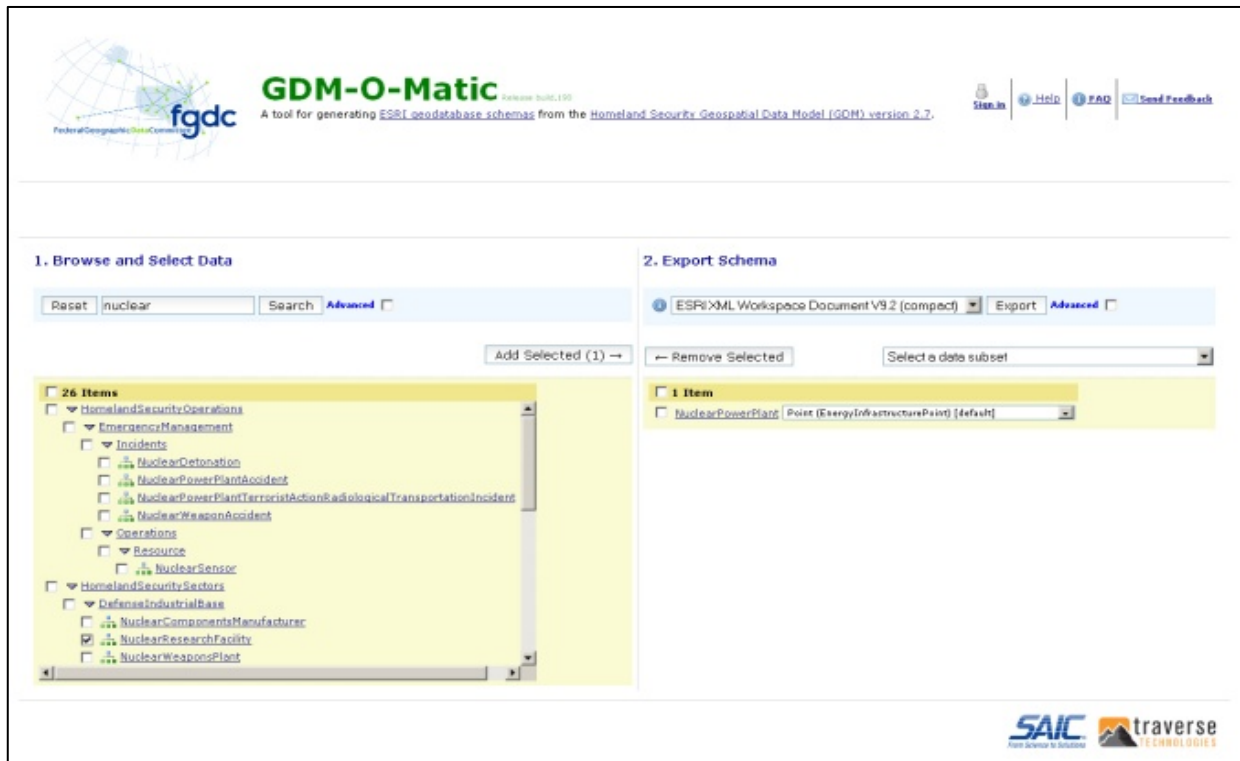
fgdc
FederalGeographicDataCommittee

GDM-O-Matic Release build.190
A tool for generating ESRI geodatabase schemas from the Homeland Security Geospatial Data Model (GDM) version 2.7.

Sign in | Help | FAQ | Send Feedback

1. Browse and Select Data

Reset | nuclear | Search | Advanced

Add Selected (1) →

26 Items
HomelandSecurityOperations
EmergencyManagement
Incidents
NuclearDetonation
NuclearPowerPlantAccident
NuclearPowerPlantTerroristActionRadiologicalTransportationIncident
NuclearWeaponAccident
Operations
Resource
NuclearSensor
HomelandSecuritySectors
DefenseIndustrialBase
NuclearComponentsManufacturer
NuclearResearchFacility
NuclearWeaponsPlant

2. Export Schema

ESRI XML Workspace Document V9.2 (compact) | Export | Advanced

← Remove Selected | Select a data subset

1 Item
NuclearPowerPlant | Point (EnergyInfrastructurePoint) [default]

SAIC From Science to Solutions
traverse TECHNOLOGIES